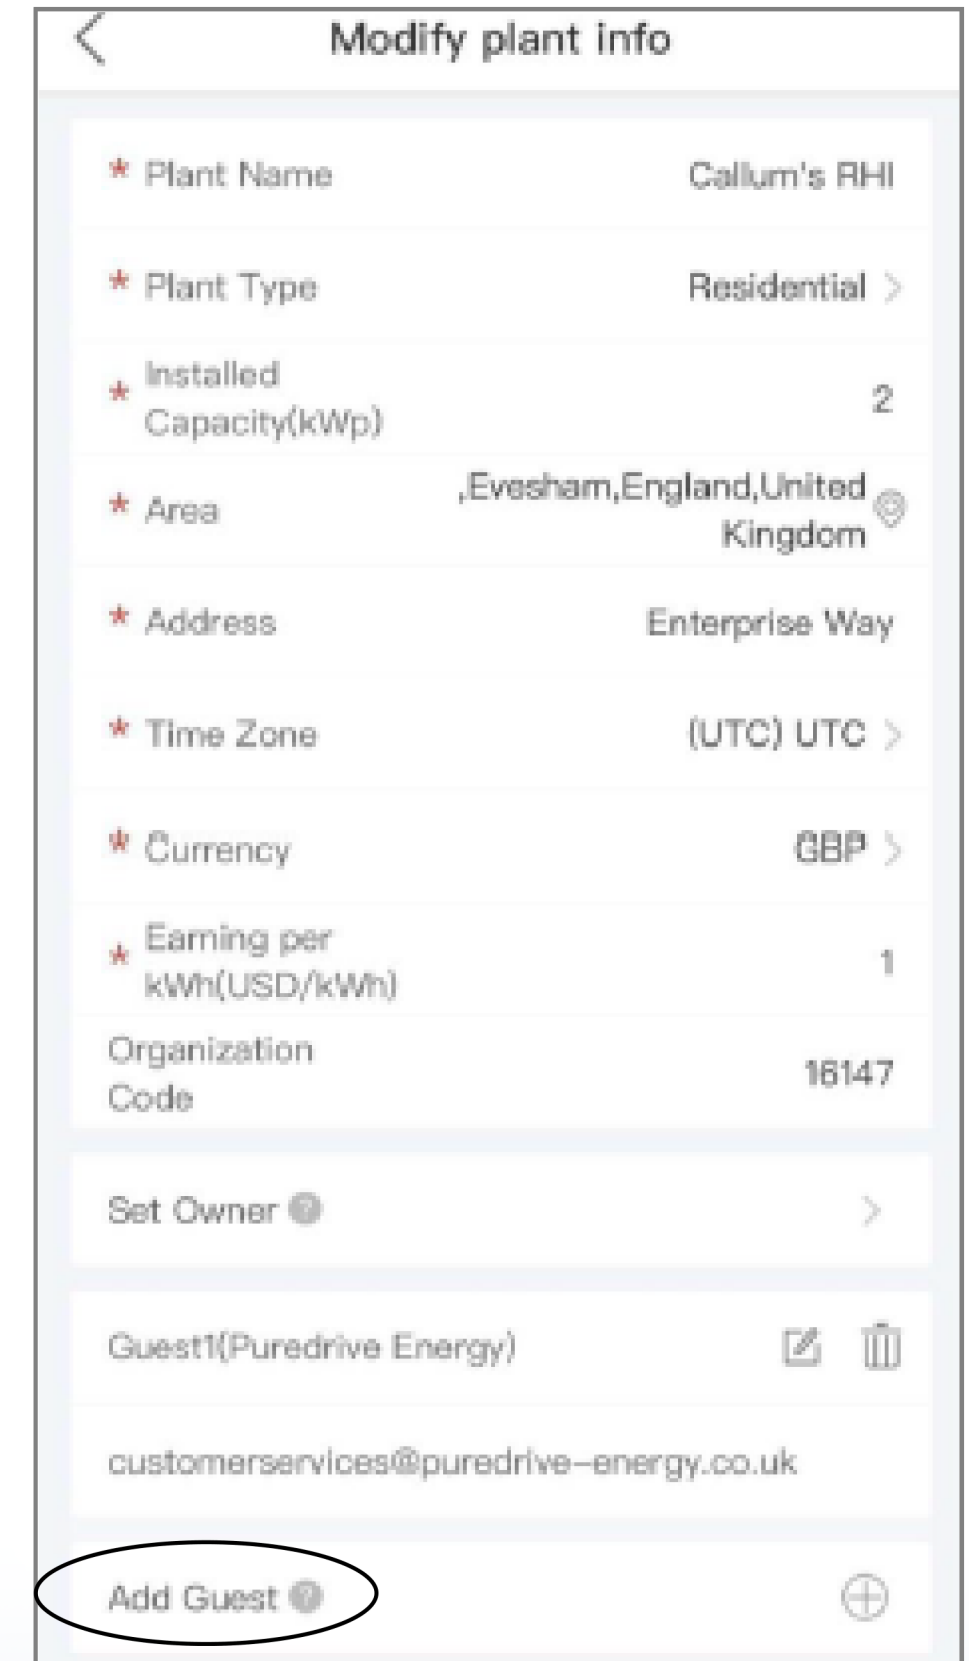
Modify plant info

* Plant Name Callum's RHI

* Plant Type Residential

* Installed Capacity(kWp) 2

* Area ,Evesham,England,United Kingdom

* Address Enterprise Way

* Time Zone (UTC) UTC

* Currency GBP

* Earning per kWh(USD/kWh) 1

Organization Code 16147

Set Owner

Guest1(Puredrive Energy)

customerservices@puredrive-energy.co.uk

Add Guest